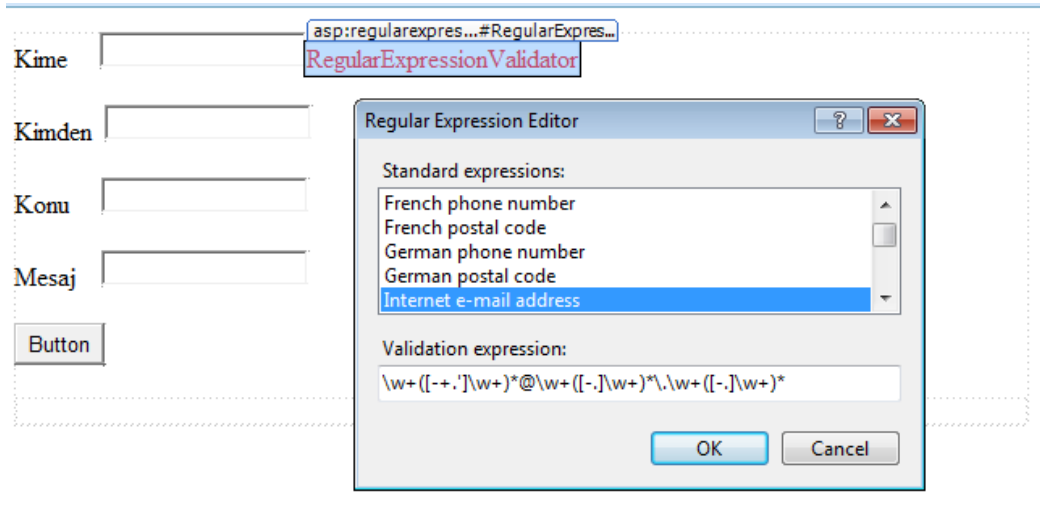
asp:regularexpres...#RegularExpres...

Kime

RegularExpressionValidator

Kimden

Konu

Mesaj

Button

Regular Expression Editor

?

Standard expressions:

French phone number
French postal code
German phone number
German postal code
Internet e-mail address

Validation expression:

\w+([-+.']\w+)*@\w+([-.]\w+)*\.\w+([-.]\w+)*

OK

Cancel